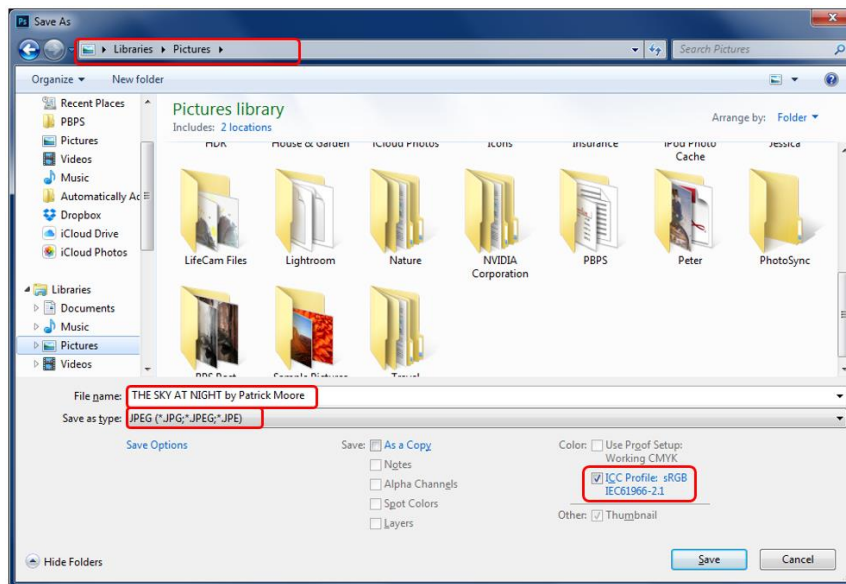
Ps Save As

Libraries ▸ Pictures ▸

Search Pictures

Organize ▾ New folder

Recent Places
PBPS
Pictures
Videos
Music
Automatically Ac
Dropbox
iCloud Drive
iCloud Photos

Libraries
Documents
Music
Pictures
Videos

Pictures library
Includes: 2 locations

Arrange by: Folder ▾

HDR
House & Garden
iCloud Photos
Icons
Insurance
iPod Photo Cache
Jessica

LifeCam Files
Lightroom
Nature
NVIDIA Corporation
PBPS
Peter
PhotoSync

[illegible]
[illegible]
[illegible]

File name: THE SKY AT NIGHT by Patrick Moore
Save as type: JPEG (*.JPG;*.JPEG;*.JPE)

Save Options

Save: As a Copy
Notes
Alpha Channels
Spot Colors
Layers

Color: Use Proof Setup: Working CMYK
ICC Profile: sRGB IEC61966-2.1

Other: Thumbnail

Hide Folders

Save
Cancel